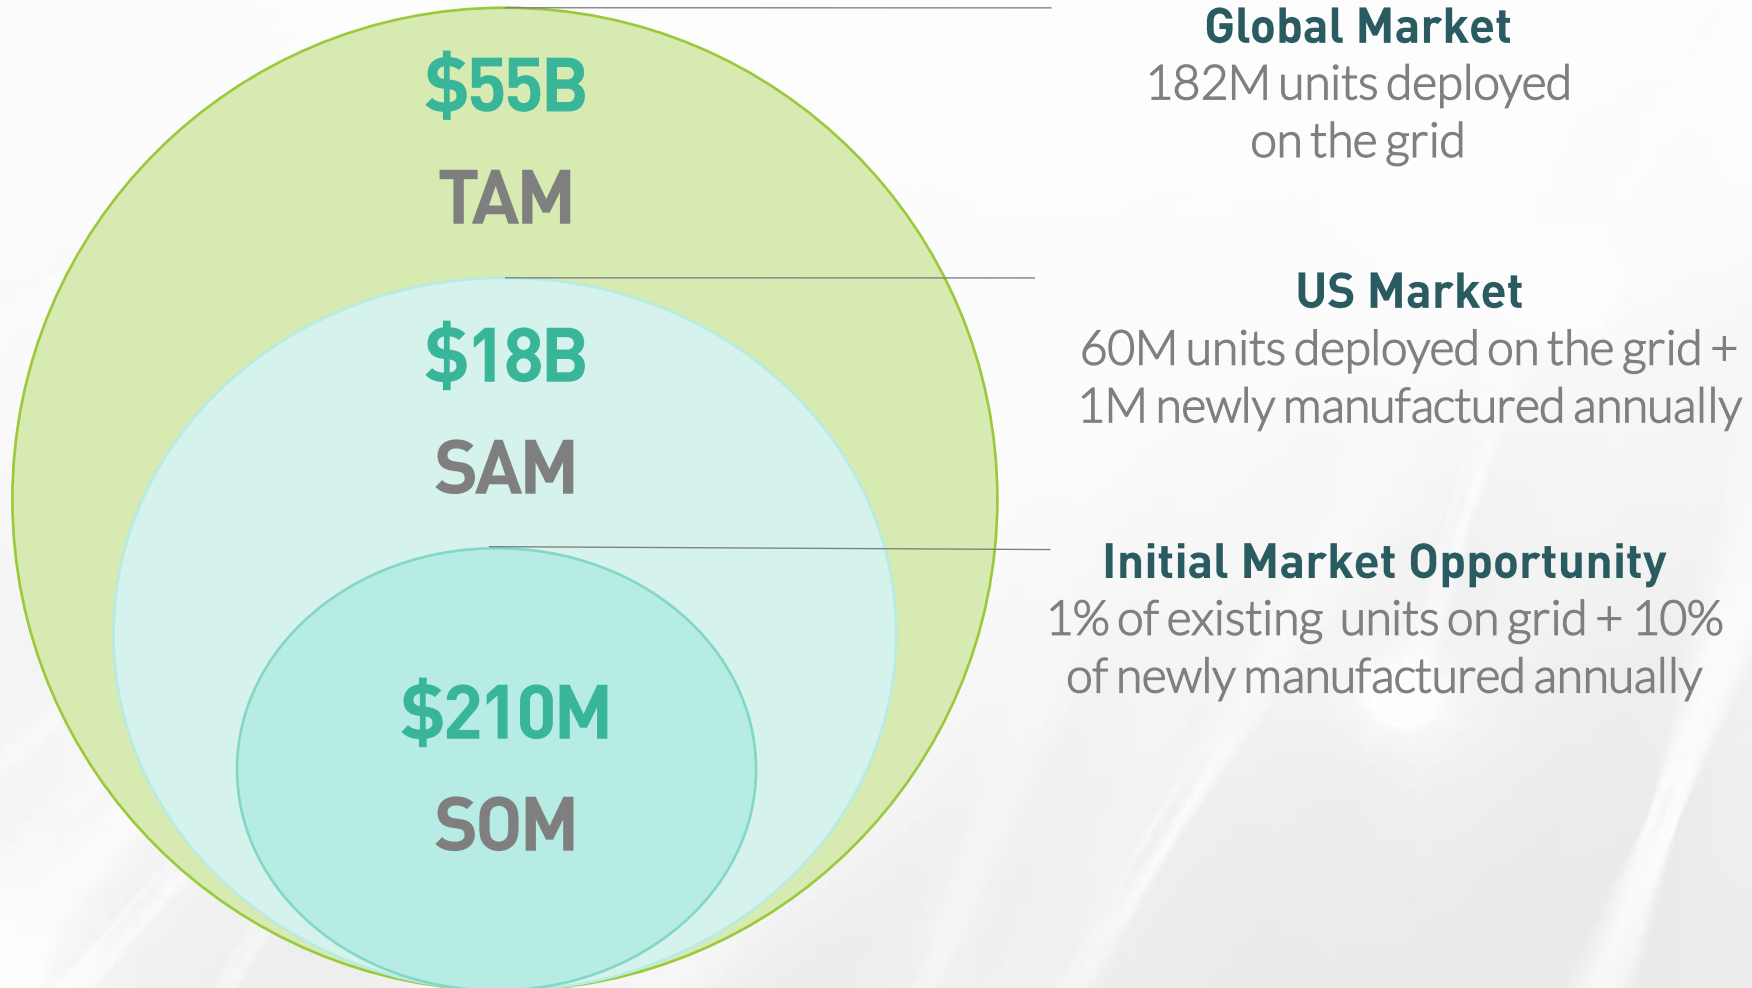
$55B

TAM

Global Market
182M units deployed on the grid

$18B

SAM

US Market
60M units deployed on the grid + 1M newly manufactured annually

Initial Market Opportunity
1% of existing units on grid + 10% of newly manufactured annually

$210M

SOM